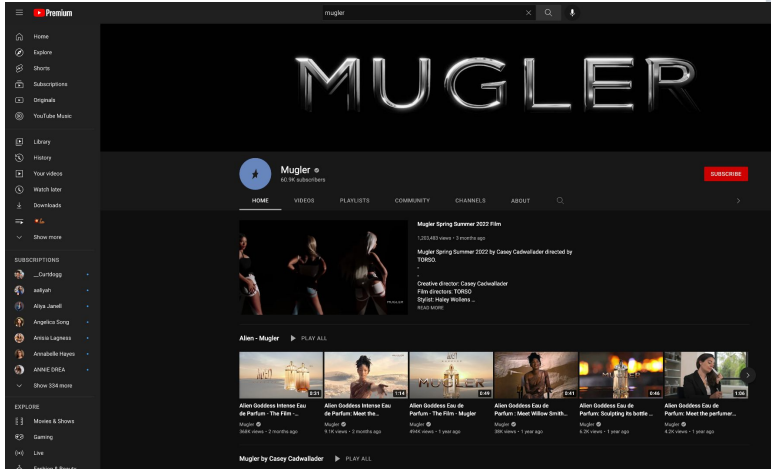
Premium

mugler

Home
Explore
Shorts
Subscriptions
Originals
YouTube Music

Library
History
Your videos
Watch later
Downloads

Show more

SUBSCRIPTIONS
__Curtdogg
aaliyah
Aliya Janell
Angelica Song
Anisia Lagness
Annabelle Hayes
ANNIE DREA
Show 334 more

EXPLORE
Movies & Shows
Gaming
Live
Fashion & Beauty

MUGLER

Mugler
60.9K subscribers

SUBSCRIBE

HOME VIDEOS PLAYLISTS COMMUNITY CHANNELS ABOUT

Mugler Spring Summer 2022 Film
1,263,483 views • 3 months ago
Mugler Spring Summer 2022 by Casey Cadwallader directed by TORSO.
-
-
Creative director: Casey Cadwallader
Film directors: TORSO
Stylist: Haley Wollens ...
READ MORE

MUGLER

Alien - Mugler PLAY ALL

Alien Goddess Intense Eau de Parfum - The Film -
Mugler
368K views • 2 months ago
0:31

Alien Goddess Intense Eau de Parfum: Meet the...
Mugler
9.1K views • 2 months ago
1:14

Alien Goddess Eau de Parfum - The Film - Mugler
Mugler
494K views • 1 year ago
0:45

Alien Goddess Eau de Parfum : Meet Willow Smith...
Mugler
38K views • 1 year ago
0:41

Alien Goddess Eau de Parfum: Sculpting its bottle ...
Mugler
6.3K views • 1 year ago
0:46

Alien Goddess Eau de Parfum: Meet the perfumer...
Mugler
4.2K views • 1 year ago
1:06

Mugler by Casey Cadwallader PLAY ALL